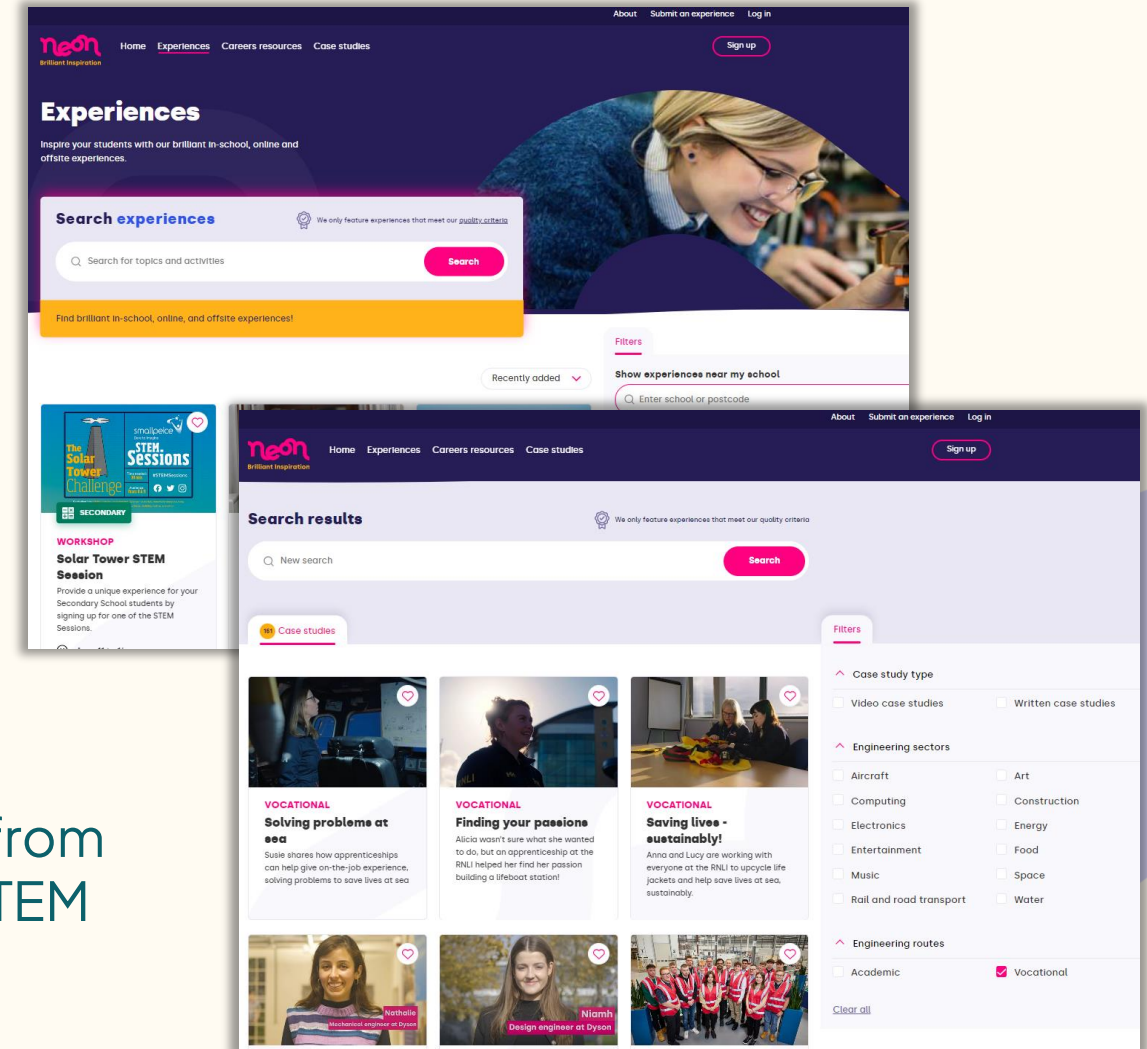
About Submit an experience Log in

neon Brilliant Inspiration

Home Experiences Careers resources Case studies

Sign up

Experiences

Inspire your students with our brilliant in-school, online and offsite experiences.

Search experiences

We only feature experiences that meet our quality criteria

Search for topics and activities

Search

Find brilliant in-school, online, and offsite experiences!

Filters

Show experiences near my school

Enter school or postcode

Recently added

The Solar Tower Challenge

smallpeice

STEM. Sessions

SECONDARY

WORKSHOP

Solar Tower STEM Session

Provide a unique experience for your Secondary School students by signing up for one of the STEM Sessions.

About Submit an experience Log in

neon Brilliant Inspiration

Home Experiences Careers resources Case studies

Sign up

Search results

We only feature experiences that meet our quality criteria

New search

Search

161 Case studies

Filters

Case study type

Video case studies

Written case studies

Engineering sectors

Aircraft

Art

Computing

Construction

Electronics

Energy

Entertainment

Food

Music

Space

Rail and road transport

Water

Engineering routes

Academic

Vocational

Clear all

VOCATIONAL

Solving problems at sea

Susie shares how apprenticeships can help give on-the-job experience, solving problems to save lives at sea

VOCATIONAL

Finding your passions

Alicia wasn't sure what she wanted to do, but an apprenticeship at the RNLI helped her find her passion building a lifeboat station!

VOCATIONAL

Saving lives - sustainably!

Anna and Lucy are working with everyone at the RNLI to upcycle life jackets and help save lives at sea, sustainably.

Nathalie
Mechanical engineer at Dyson

Niamh
Design engineer at Dyson

rom
TEM